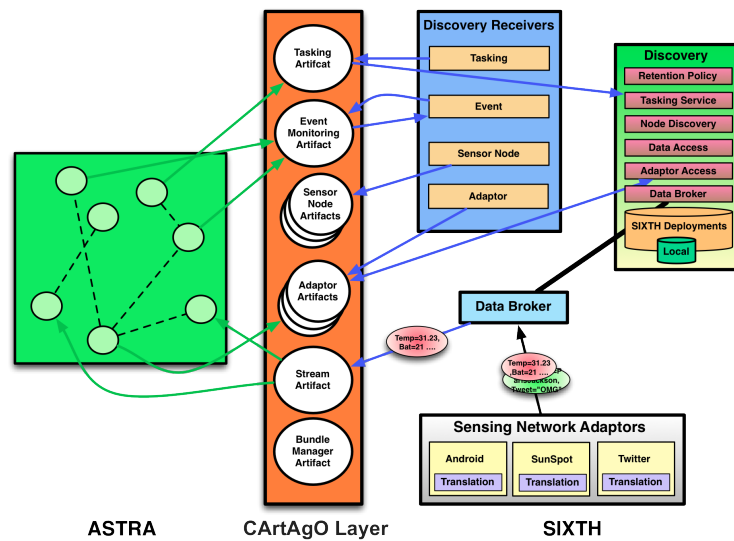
Tasking Artifcat

Event Monitoring Artifact

Sensor Node Artifacts

Adaptor Artifacts

Stream Artifact

Bundle Manager Artifact

Discovery Receivers

Tasking

Event

Sensor Node

Adaptor

Discovery

Retention Policy

Tasking Service

Node Discovery

Data Access

Adaptor Access

Data Broker

SIXTH Deployments

Local

Data Broker

Temp=31.23, Bat=21 ....

Temp=31.23 Bat=21 ....

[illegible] Jackson, Tweet="OMG!

Sensing Network Adaptors

Android

Translation

SunSpot

Translation

Twitter

Translation

ASTRA

CArtAgO Layer

SIXTH